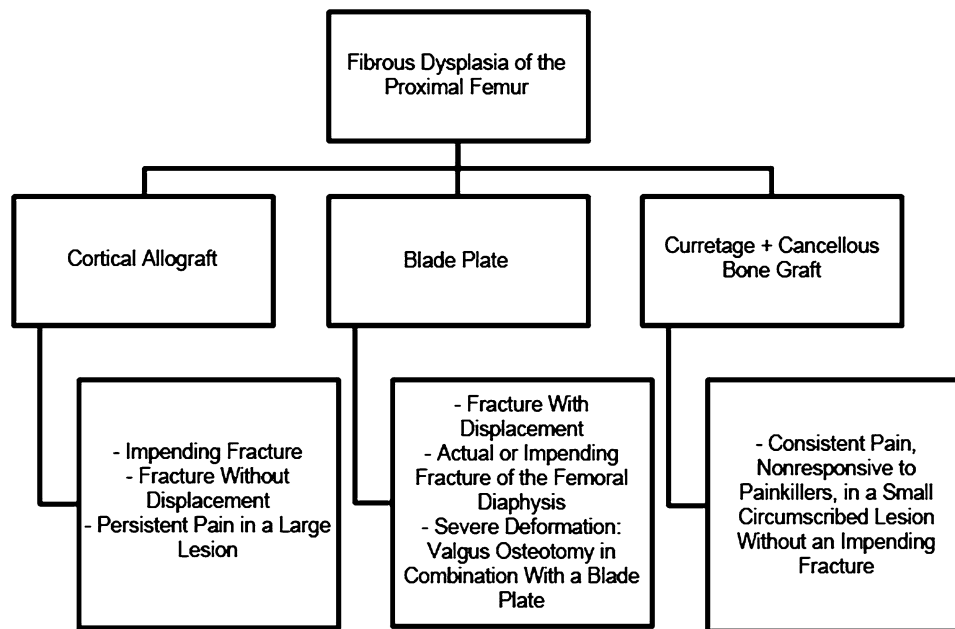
Fibrous Dysplasia of the Proximal Femur

Cortical Allograft

Blade Plate

Curretage + Cancellous Bone Graft

- Impending Fracture
- Fracture Without Displacement
- Persistent Pain in a Large Lesion

- Fracture With Displacement
- Actual or Impending Fracture of the Femoral Diaphysis
- Severe Deformation: Valgus Osteotomy in Combination With a Blade Plate

- Consistent Pain, Nonresponsive to Painkillers, in a Small Circumscribed Lesion Without an Impending Fracture